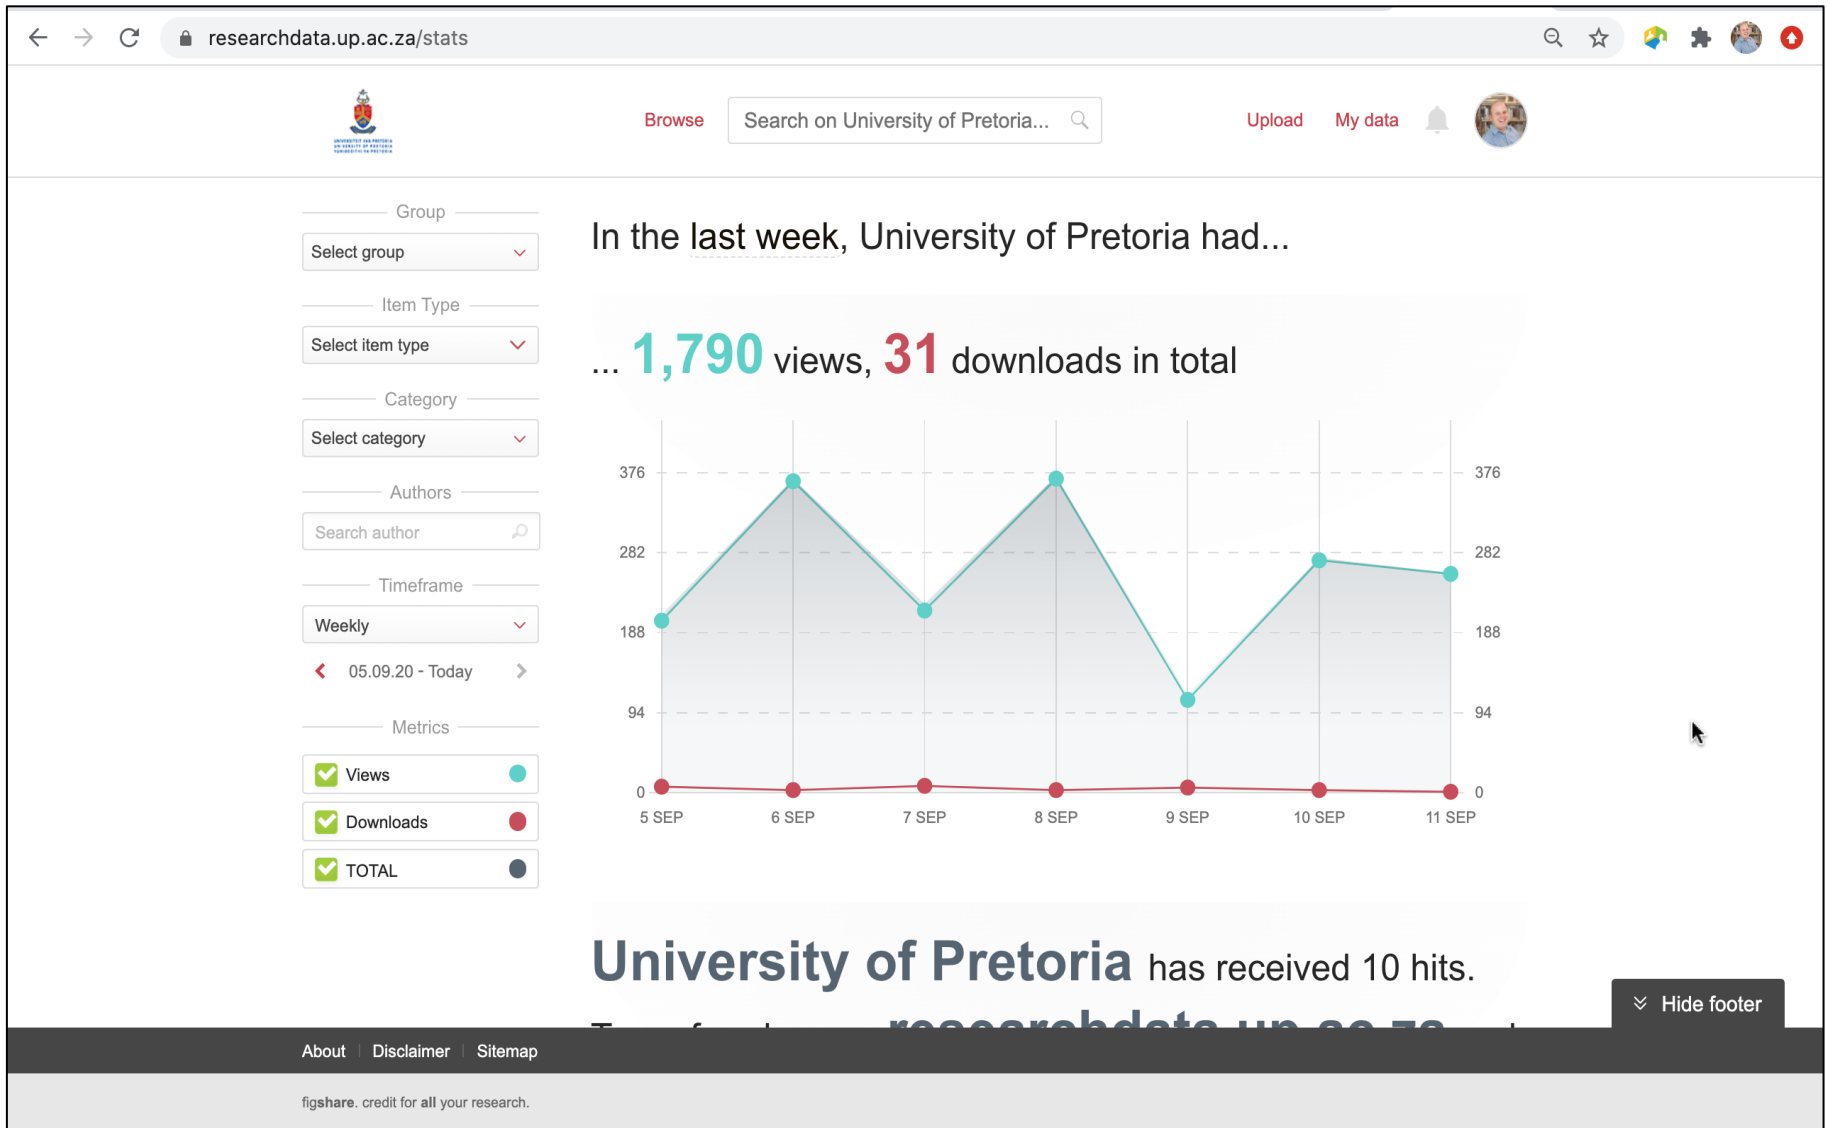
researchdata.up.ac.za/stats

Browse Search on University of Pretoria... Upload My data

Group
Select group

Item Type
Select item type

Category
Select category

Authors
Search author

Timeframe
Weekly
05.09.20 - Today

Metrics
Views
Downloads
TOTAL

In the last week, University of Pretoria had...

... 1,790 views, 31 downloads in total

376 282 188 94 0
376 282 188 94 0
5 SEP 6 SEP 7 SEP 8 SEP 9 SEP 10 SEP 11 SEP

University of Pretoria has received 10 hits.

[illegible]

Hide footer

About | Disclaimer | Sitemap

figshare. credit for all your research.